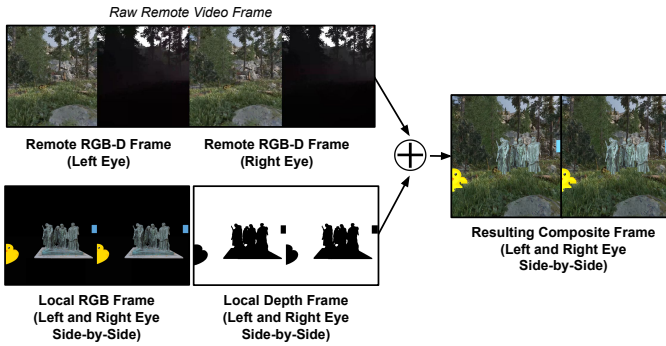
Raw Remote Video Frame

Remote RGB-D Frame (Left Eye)

Remote RGB-D Frame (Right Eye)

Local RGB Frame (Left and Right Eye Side-by-Side)

Local Depth Frame (Left and Right Eye Side-by-Side)

Resulting Composite Frame (Left and Right Eye Side-by-Side)